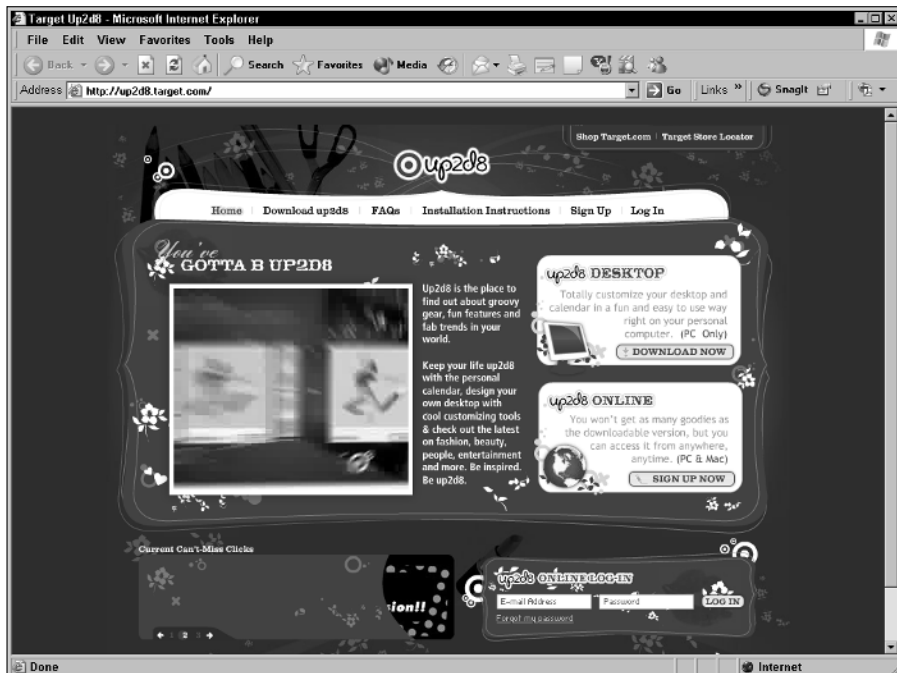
Target Up2d8 - Microsoft Internet Explorer

File Edit View Favorites Tools Help

Back Search Favorites Media

Address http://up2d8.target.com/

Go Links » SnagIt

Shop Target.com | Target Store Locator

up2d8

Home | Download up2d8 | FAQs | Installation Instructions | Sign Up | Log In

You've GOTTA B UP2D8

Up2d8 is the place to find out about groovy gear, fun features and fab trends in your world.

Keep your life up2d8 with the personal calendar, design your own desktop with cool customizing tools & check out the latest on fashion, beauty, people, entertainment and more. Be inspired. Be up2d8.

up2d8 DESKTOP

Totally customize your desktop and calendar in a fun and easy to use way right on your personal computer. (PC Only)

DOWNLOAD NOW

up2d8 ONLINE

You won't get as many goodies as the downloadable version, but you can access it from anywhere, anytime. (PC & Mac)

SIGN UP NOW

Current Can't-Miss Clicks

ion!!

1 2 3

up2d8 ONLINE LOG-IN

E-mail Address Password LOG IN

Forgot my password

Done

Internet